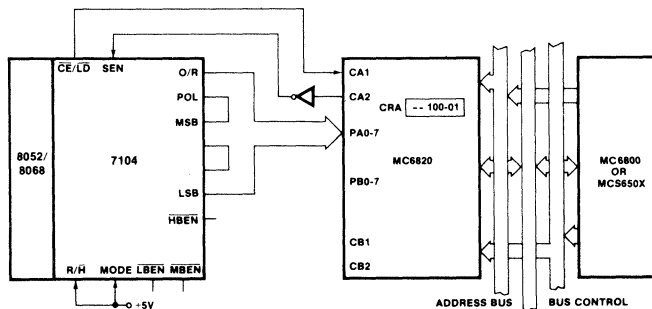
$\overline{CE}/\overline{LD}$ SEN

O/R

POL

MSB

LSB

$\overline{HBEN}$

8052/ 8068

7104

R/$\overline{H}$ MODE $\overline{LBEN}$ $\overline{MBEN}$

+5V

CA1

CA2

CRA -- 100-01

PA0-7

PB0-7

CB1

CB2

MC6820

MC6800 OR MCS650X

ADDRESS BUS

BUS CONTROL